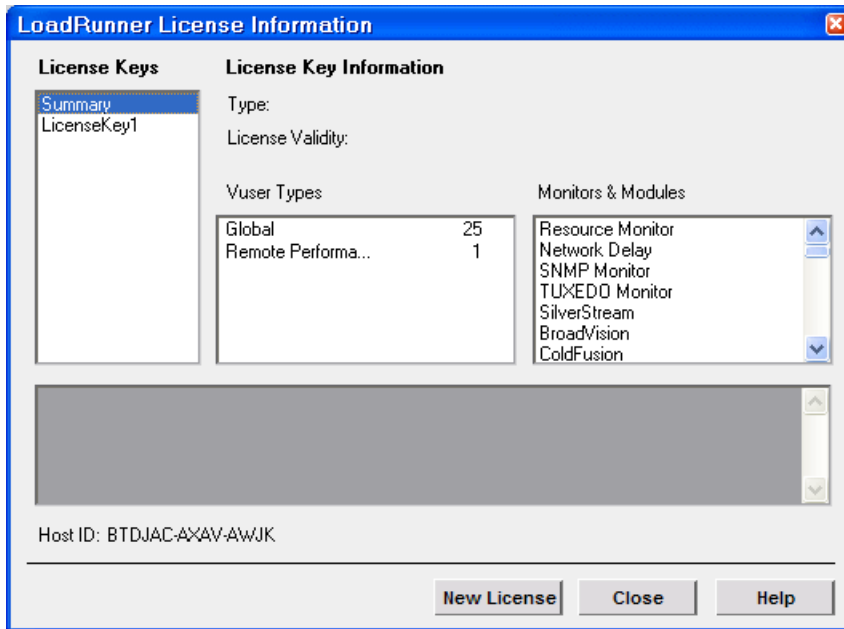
LoadRunner License Information

License Keys
Summary
LicenseKey1

License Key Information
Type:
License Validity:

Vuser Types
| Global | 25 |
|---|---|
| Remote Performa... | 1 |

Monitors & Modules
Resource Monitor
Network Delay
SNMP Monitor
TUXEDO Monitor
SilverStream
BroadVision
ColdFusion

Host ID: BTDJAC-AXAV-AWJK

New License
Close
Help